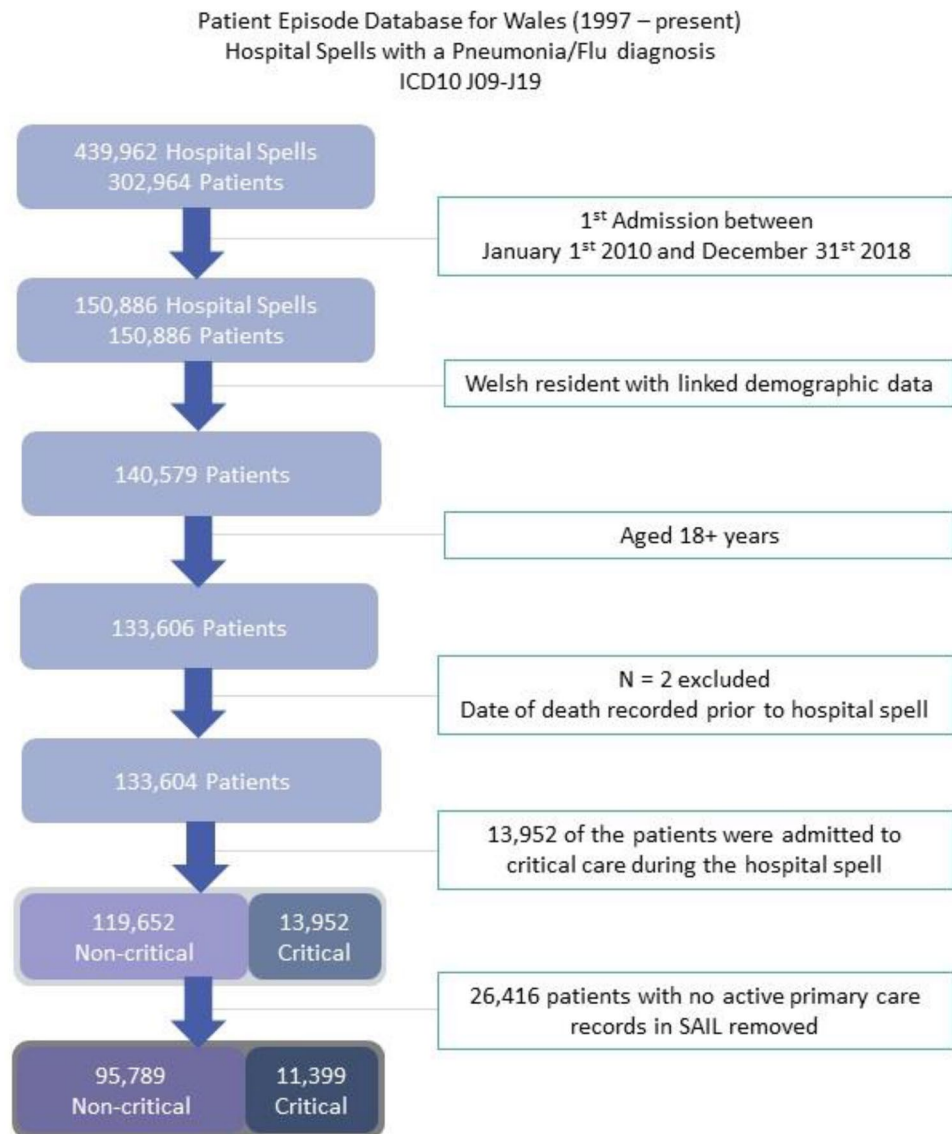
Patient Episode Database for Wales (1997 – present)
Hospital Spells with a Pneumonia/Flu diagnosis
ICD10 J09-J19

439,962 Hospital Spells
302,964 Patients

1$^{st}$ Admission between
January 1$^{st}$ 2010 and December 31$^{st}$ 2018

150,886 Hospital Spells
150,886 Patients

Welsh resident with linked demographic data

140,579 Patients

Aged 18+ years

133,606 Patients

N = 2 excluded
Date of death recorded prior to hospital spell

133,604 Patients

13,952 of the patients were admitted to critical care during the hospital spell

119,652
Non-critical

13,952
Critical

26,416 patients with no active primary care records in SAIL removed

95,789
Non-critical

11,399
Critical